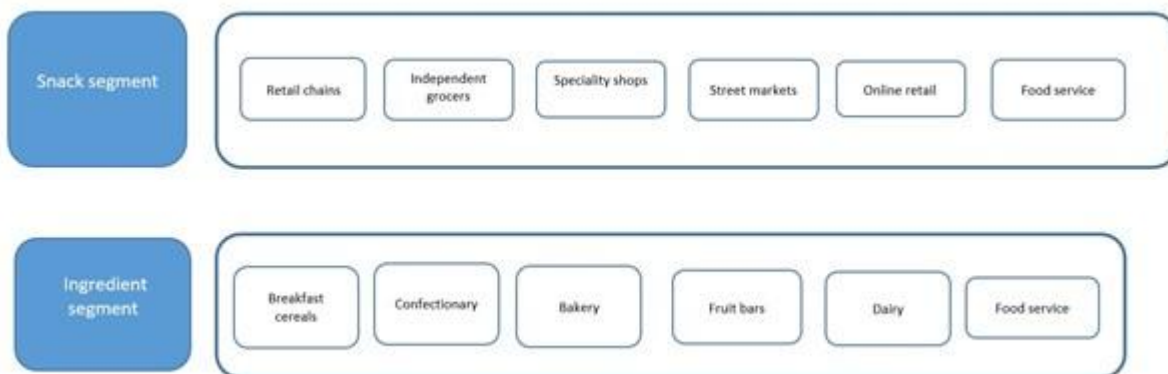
Snack segment

Retail chains

Independent grocers

Speciality shops

Street markets

Online retail

Food service

Ingredient segment

Breakfast cereals

Confectionary

Bakery

Fruit bars

Dairy

Food service